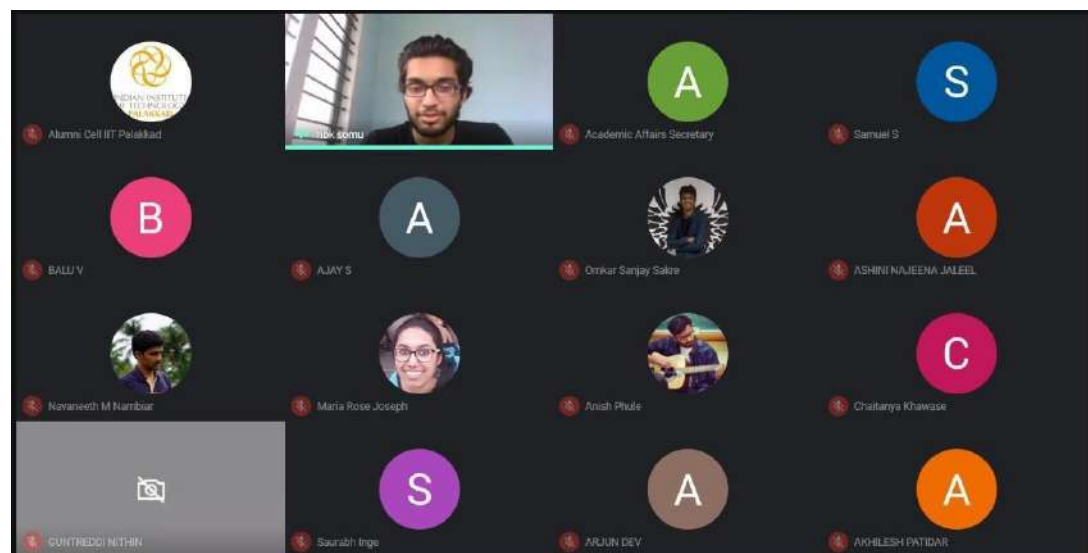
INDIAN INSTITUTE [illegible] TECHNOLOGY PALAKKAD

Alumni Cell IIT Palakkad

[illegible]ok somu

A

Academic Affairs Secretary

S

Samuel S

B

BALU V

A

AJAY S

Omkar Sanjay Sakre

A

ASHINI NAJEENA JALEEL

Navaneeth M Nambiar

Maria Rose Joseph

Anish Phule

C

Chaitanya Khawase

CUNTREDDI NITHIN

S

Saurabh Inge

A

ARJUN DEV

A

AKHILESH PATIDAR